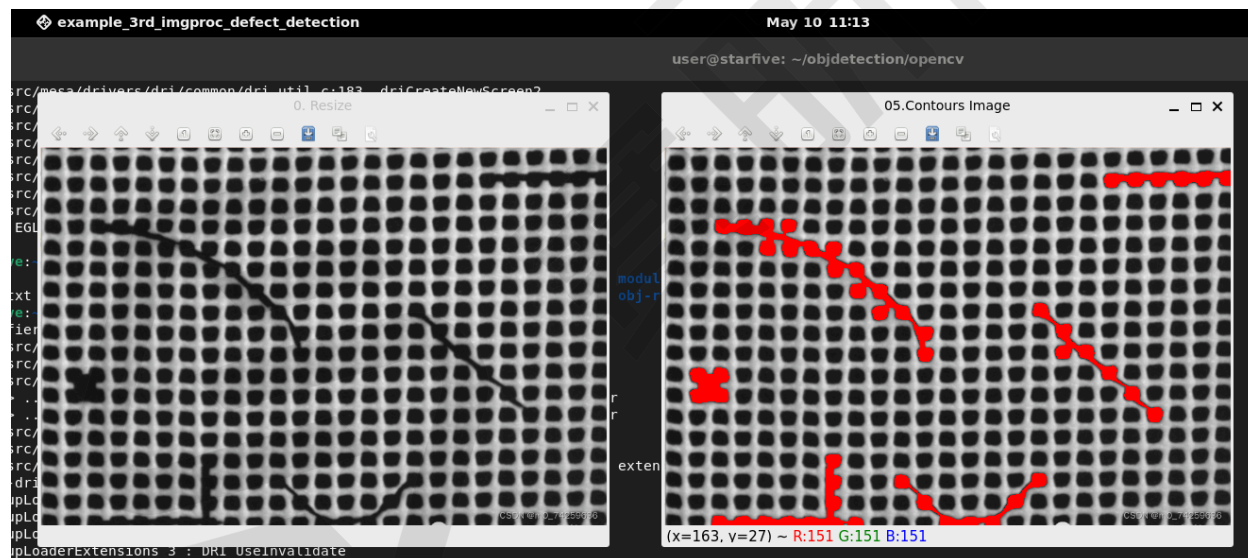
example_3rd_imgproc_defect_detection

May 10 11:13

user@starfive: ~/objdetection/opencv

src/mesa/drivers/dri/common/dri_util.c:183 driCreateNewScreen2

0. Resize

05.Contours Image

src/
src/
src/
src/
src/
src/
src/
EGL
ve:
xt
ve:
fier
src/
src/
src/
src/
src/
src/
-dri
upLo
upLo
upLo
upLoaderExtensions 3 : DRI UseInvalidate

modul
obj-r

r
r

exten

CSDN @no_74259096

CSDN @no_74259096

(x=163, y=27) ~ R:151 G:151 B:151